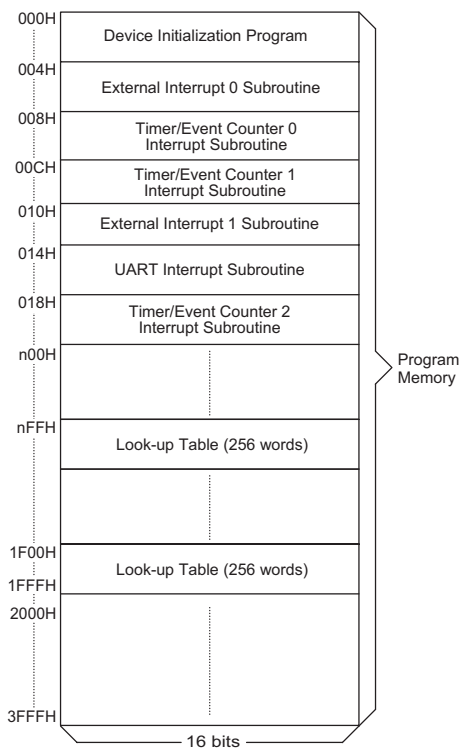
000H
Device Initialization Program
004H
External Interrupt 0 Subroutine
008H
Timer/Event Counter 0 Interrupt Subroutine
00CH
Timer/Event Counter 1 Interrupt Subroutine
010H
External Interrupt 1 Subroutine
014H
UART Interrupt Subroutine
018H
Timer/Event Counter 2 Interrupt Subroutine
n00H
nFFH
Look-up Table (256 words)
1F00H
1FFFH
Look-up Table (256 words)
2000H
3FFFH
Program Memory
16 bits